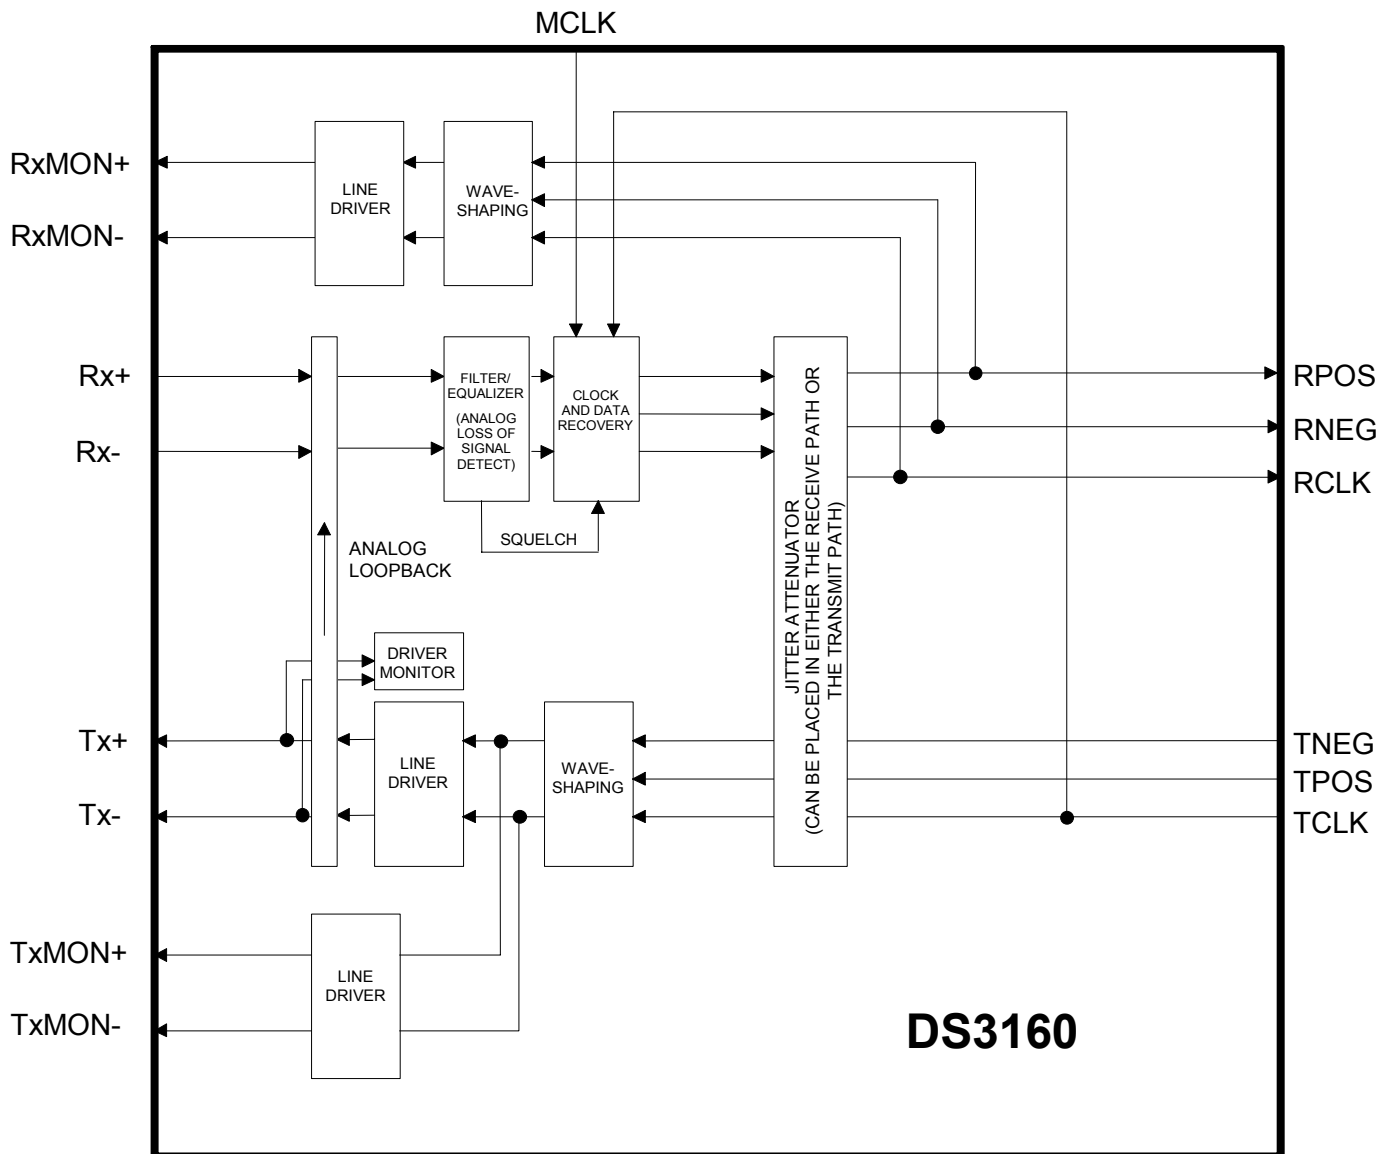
MCLK

RxMON+

RxMON-

LINE DRIVER

WAVE-SHAPING

Rx+

Rx-

FILTER/ EQUALIZER (ANALOG LOSS OF SIGNAL DETECT)

CLOCK AND DATA RECOVERY

SQUELCH

ANALOG LOOPBACK

JITTER ATTENUATOR (CAN BE PLACED IN EITHER THE RECEIVE PATH OR THE TRANSMIT PATH)

RPOS

RNEG

RCLK

DRIVER MONITOR

Tx+

Tx-

LINE DRIVER

WAVE-SHAPING

TNEG

TPOS

TCLK

TxMON+

TxMON-

LINE DRIVER

DS3160